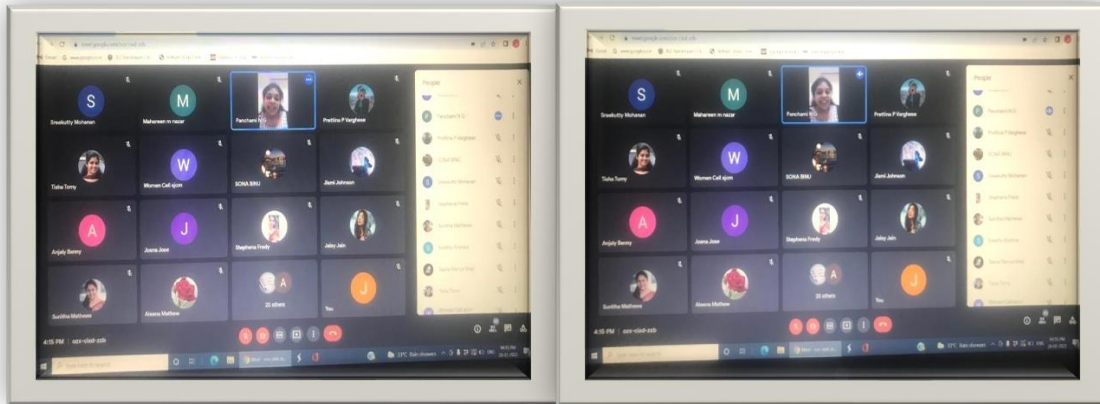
S
Sreekutty Mohanan
M
Mahareen m nazar
Panchami M G
Prethina P Varghese
Tisha Tomy
W
Women Cell sjcm
SONA BMU
Jismi Johnson
A
Anjaly Benny
J
Joana Jose
Stephena Fredy
Jeloy Jain
Sunitha Mathews
Aleena Mathew
20 others
J
You
People
4:15 PM | ocv-vixd-zzb

S
Sreekutty Mohanan
M
Mahareen m nazar
Panchami M G
Prethina P Varghese
Tisha Tomy
W
Women Cell sjcm
SONA BMU
Jismi Johnson
A
Anjaly Benny
J
Joana Jose
Stephena Fredy
Jeloy Jain
Sunitha Mathews
Aleena Mathew
20 others
J
You
People
4:15 PM | ocv-vixd-zzb